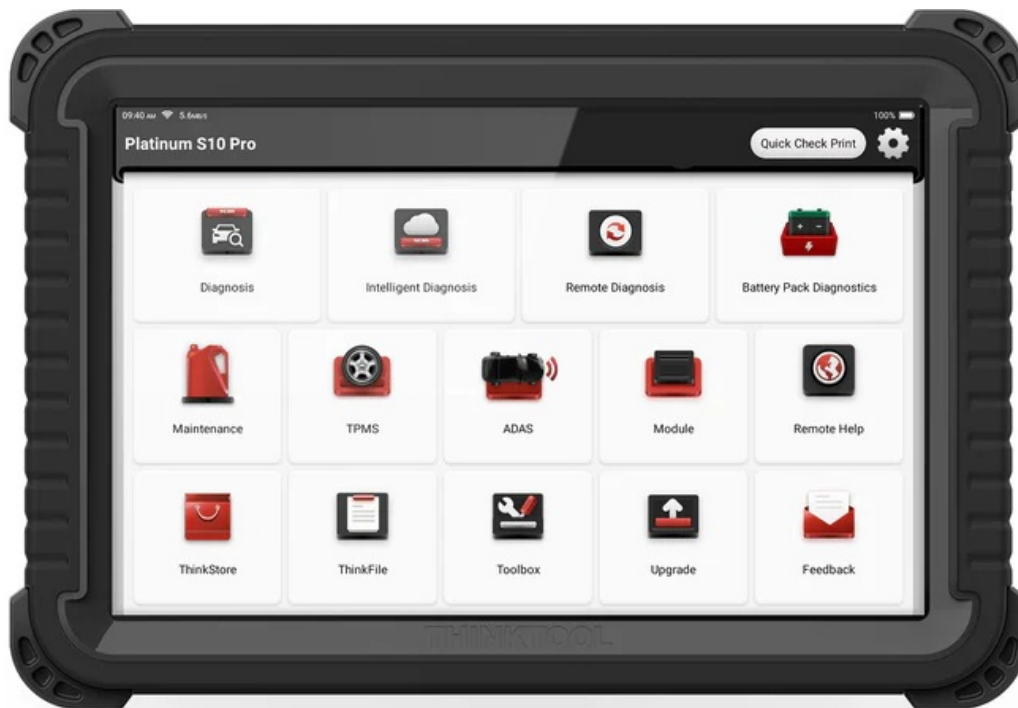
09:40 AM 5.6MB/S

100%

Platinum S10 Pro

Quick Check Print

Diagnosis

Intelligent Diagnosis

Remote Diagnosis

Battery Pack Diagnostics

Maintenance

TPMS

ADAS

Module

Remote Help

ThinkStore

ThinkFile

Toolbox

Upgrade

Feedback

THINKTOOL